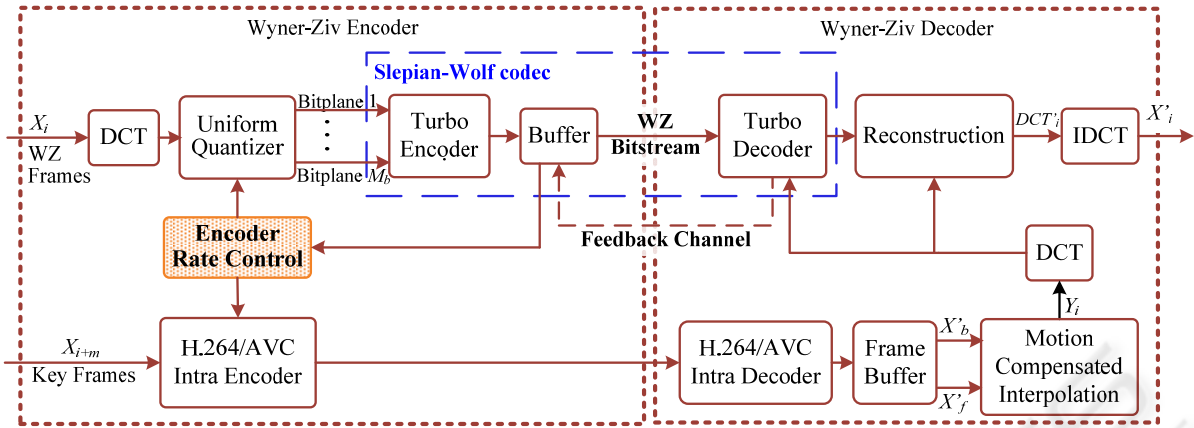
Wyner-Ziv Encoder

Wyner-Ziv Decoder

Slepian-Wolf codec

$X_i$
WZ Frames

DCT

Uniform Quantizer

Bitplane 1
:
Bitplane $M_b$

Turbo Encoder

Buffer

WZ Bitstream

Turbo Decoder

Reconstruction

$DCT'_i$

IDCT

$X'_i$

Encoder Rate Control

Feedback Channel

DCT

$Y_i$

$X_{i+m}$
Key Frames

H.264/AVC Intra Encoder

H.264/AVC Intra Decoder

Frame Buffer

$X'_b$

$X'_f$

Motion Compensated Interpolation